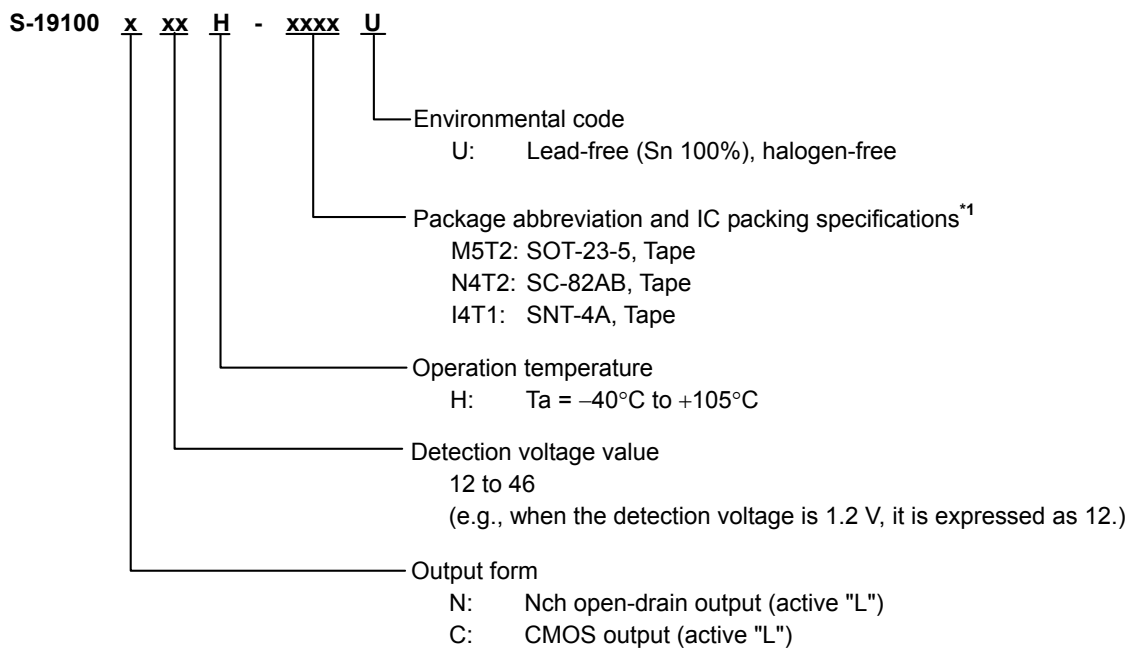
S-19100 x xx H - xxxx U

Environmental code
U: Lead-free (Sn 100%), halogen-free

Package abbreviation and IC packing specifications$^{*1}$
M5T2: SOT-23-5, Tape
N4T2: SC-82AB, Tape
I4T1: SNT-4A, Tape

Operation temperature
H: Ta = −40°C to +105°C

Detection voltage value
12 to 46
(e.g., when the detection voltage is 1.2 V, it is expressed as 12.)

Output form
N: Nch open-drain output (active "L")
C: CMOS output (active "L")